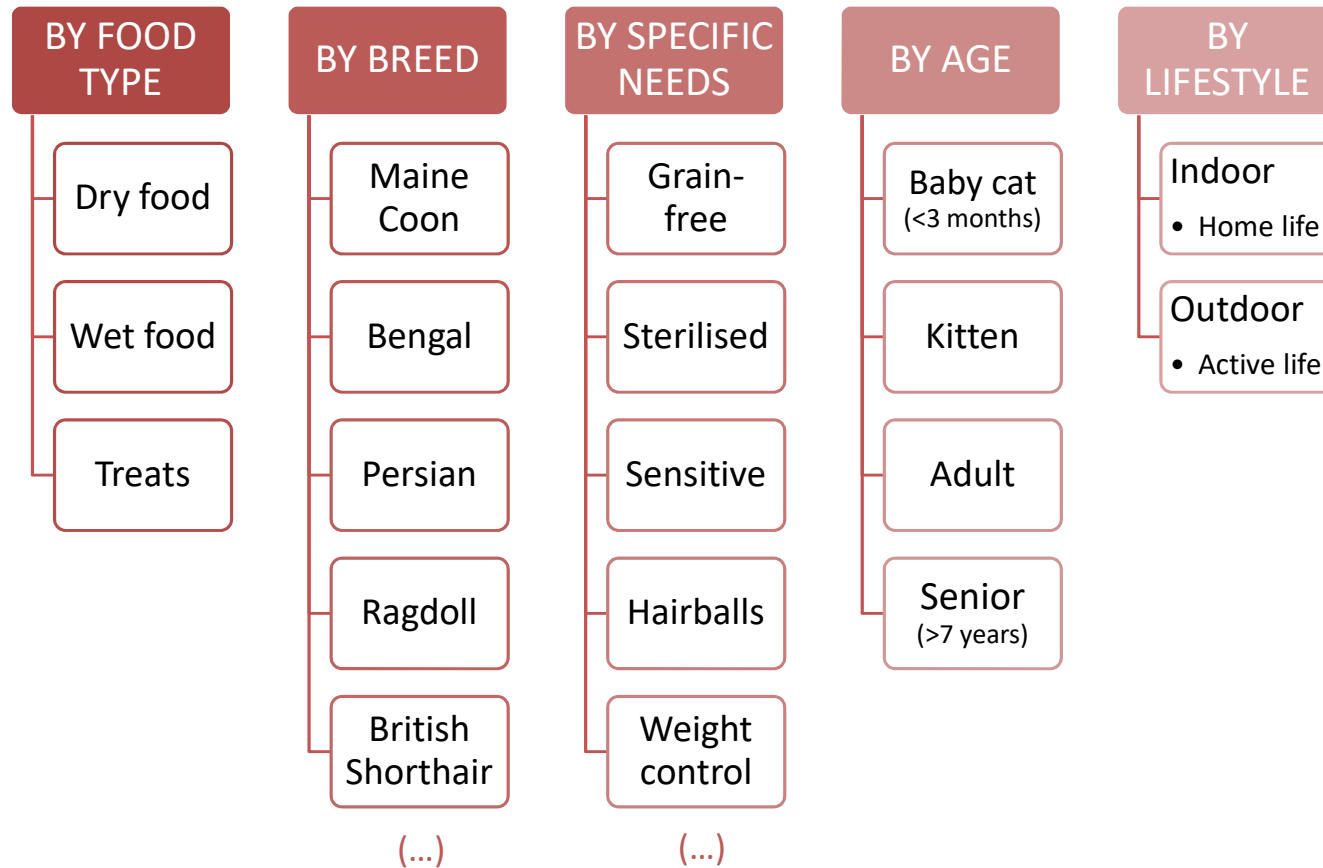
BY FOOD TYPE

Dry food

Wet food

Treats

BY BREED

Maine Coon

Bengal

Persian

Ragdoll

British Shorthair

(...)

BY SPECIFIC NEEDS

Grain-free

Sterilised

Sensitive

Hairballs

Weight control

(...)

BY AGE

Baby cat (<3 months)

Kitten

Adult

Senior (>7 years)

BY LIFESTYLE

Indoor
• Home life

Outdoor
• Active life